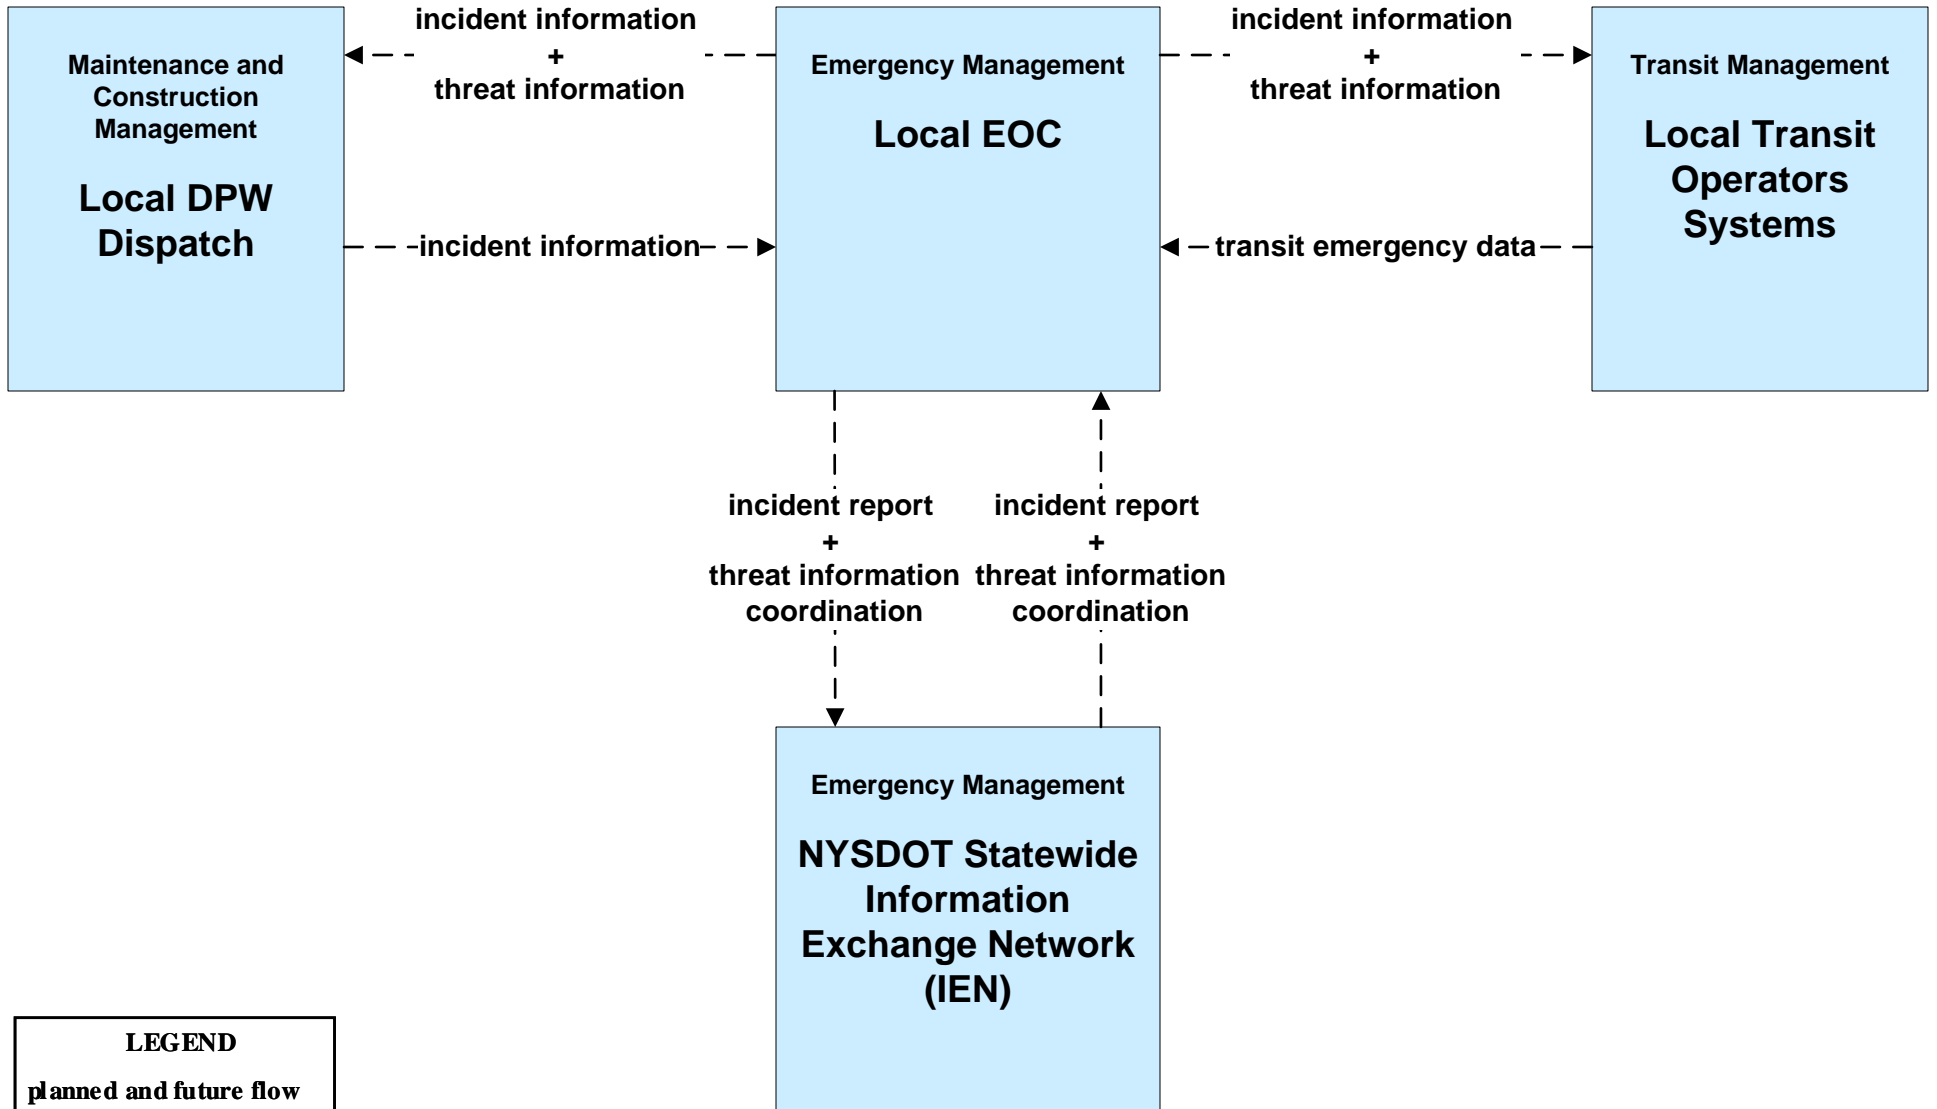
Maintenance and Construction Management

Local DPW Dispatch

incident information
+
threat information

incident information

Emergency Management

Local EOC

incident information
+
threat information

transit emergency data

Transit Management

Local Transit Operators Systems

incident report
+
threat information coordination

incident report
+
threat information coordination

Emergency Management

NYSDOT Statewide Information Exchange Network (IEN)

LEGEND

planned and future flow